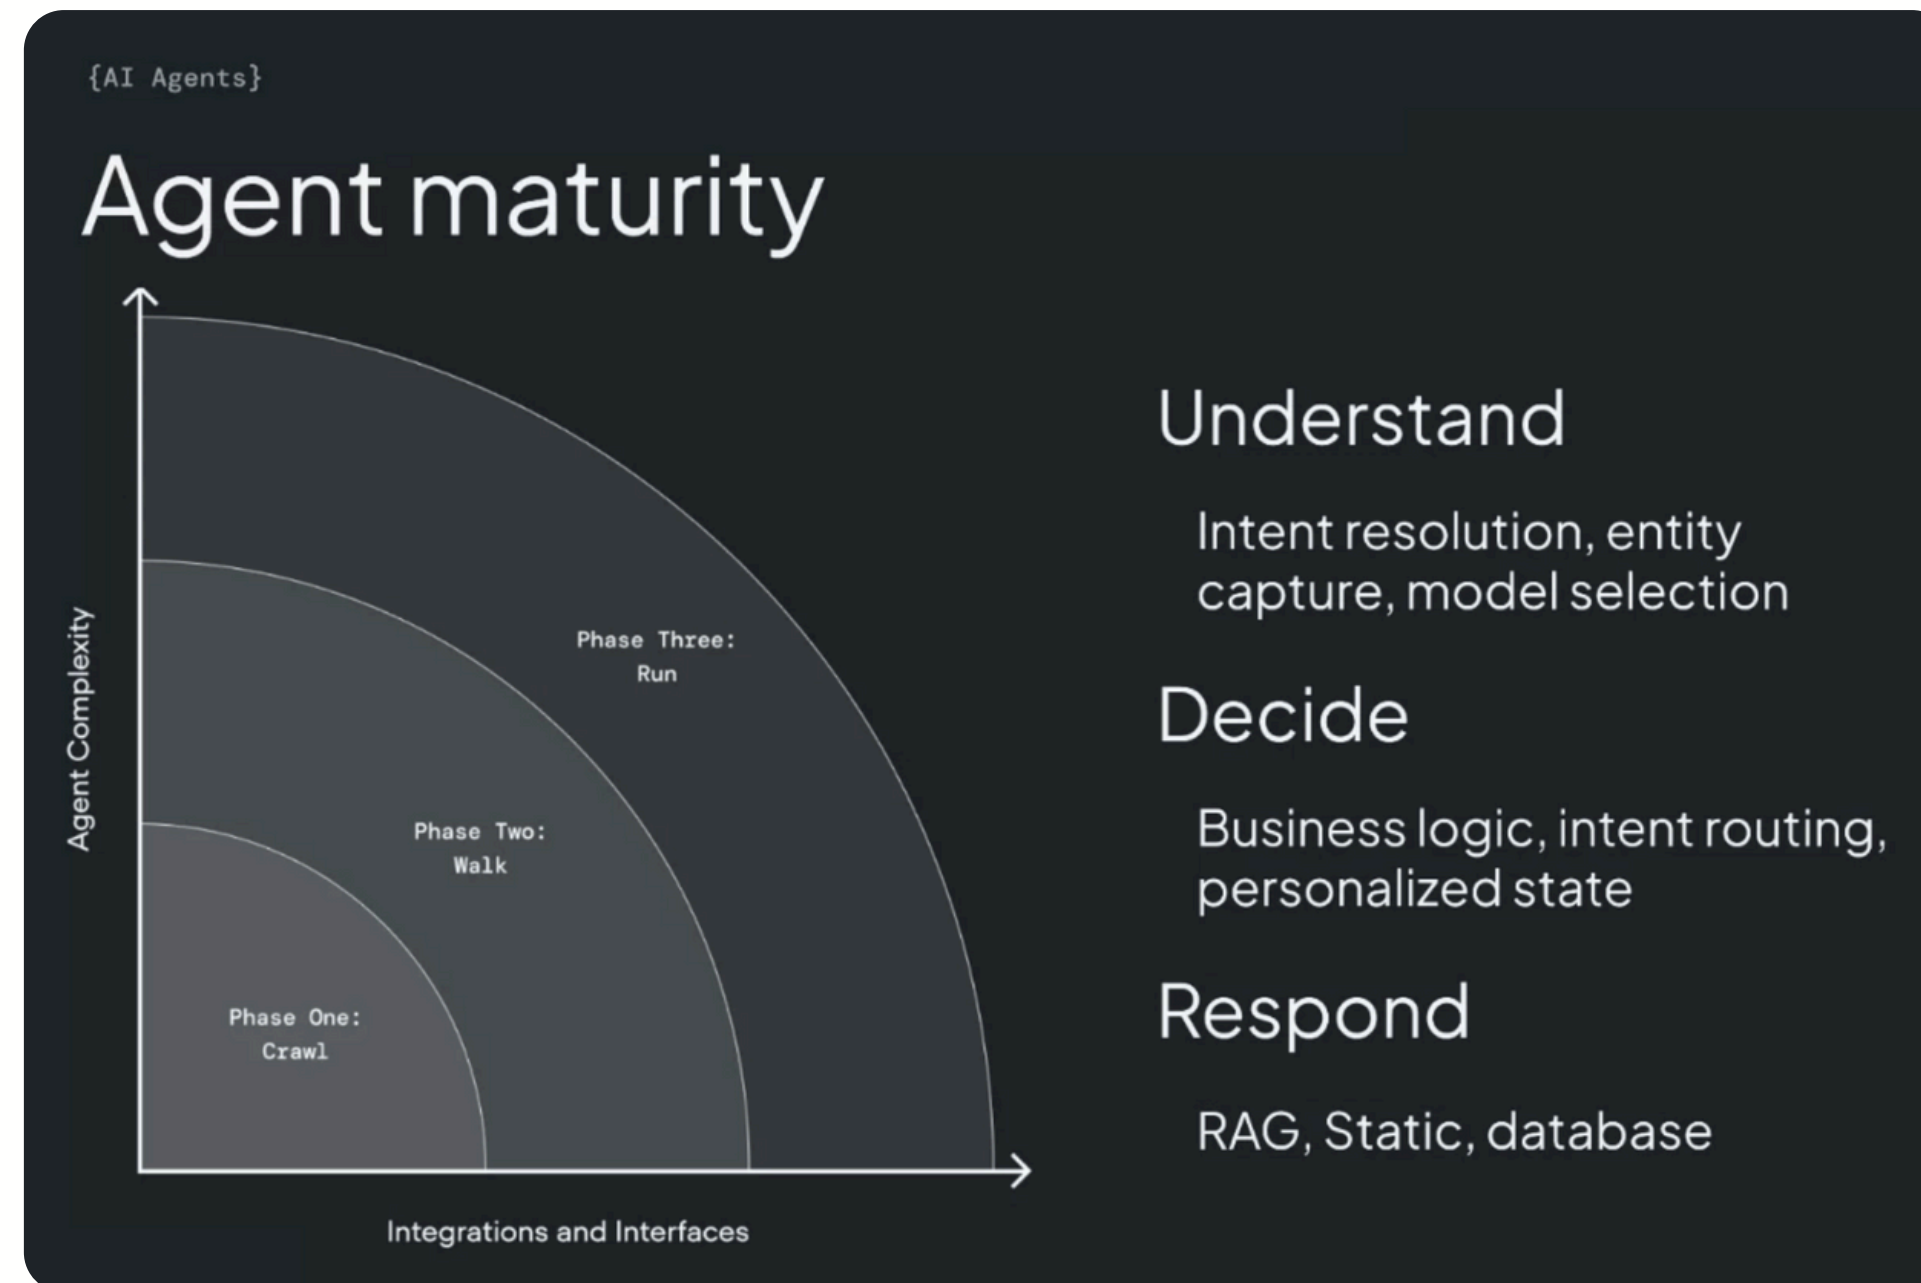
{AI Agents}

Agent maturity

Agent Complexity

Phase Three:
Run

Phase Two:
Walk

Phase One:
Crawl

Integrations and Interfaces

Understand

Intent resolution, entity capture, model selection

Decide

Business logic, intent routing, personalized state

Respond

RAG, Static, database